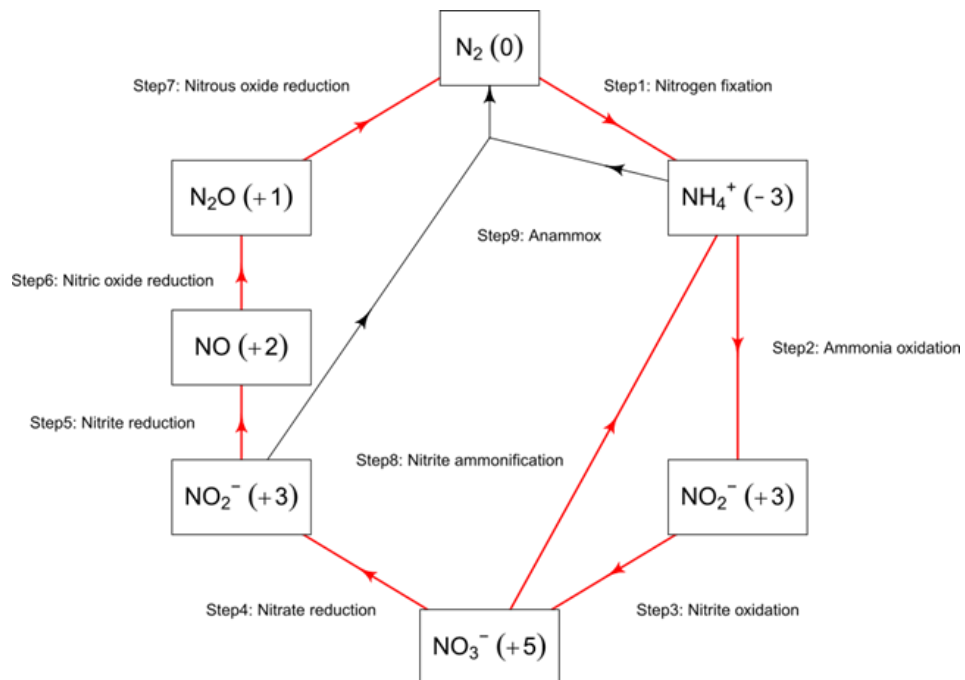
$N_2$ (0)

Step7: Nitrous oxide reduction

Step1: Nitrogen fixation

$N_2O$ (+1)

$NH_4^+$ (- 3)

Step9: Anammox

Step6: Nitric oxide reduction

NO (+2)

Step2: Ammonia oxidation

Step5: Nitrite reduction

Step8: Nitrite ammonification

$NO_2^-$ (+3)

$NO_2^-$ (+3)

Step4: Nitrate reduction

Step3: Nitrite oxidation

$NO_3^-$ (+5)